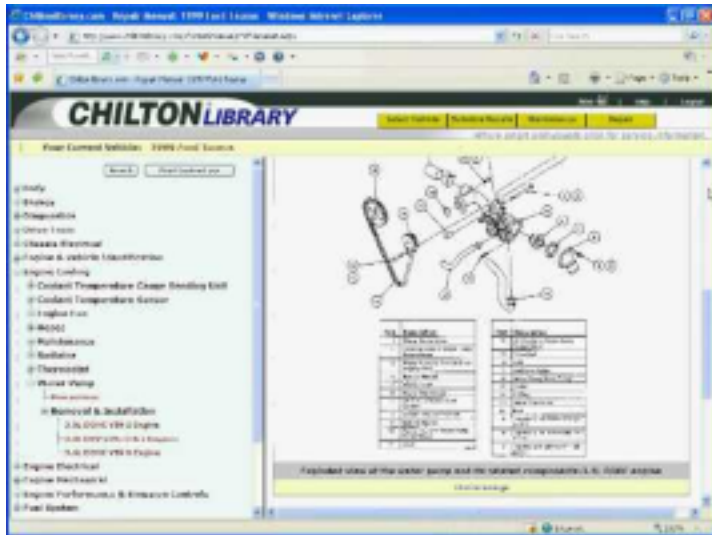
ChiltonLibrary.com Repair Manual 1999 Ford Taurus Windows Internet Explorer

CHILTON LIBRARY

Select Vehicle | Vehicle Recalls | Maintenance | Repair

Your Current Vehicle: 1999 Ford Taurus

Search | Print

Body
Brakes
Diagnostics
Drive Train
Chassis Electrical
Engine & Vehicle Identification
Engine Cooling
Coolant Temperature Gauge Sending Unit
Coolant Temperature Sensor
Engine Fan
Hoses
Maintenance
Radiator
Thermostat
Water Pump
Description
Removal & Installation
3.0L DOHC V6 Engine
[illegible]
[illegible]
Engine Electrical
Engine Mechanical
Engine Performance & Emission Controls
Fuel System

Exploded view of the water pump and its related components-3.0L DOHC engine

Click to enlarge

Internet

100%